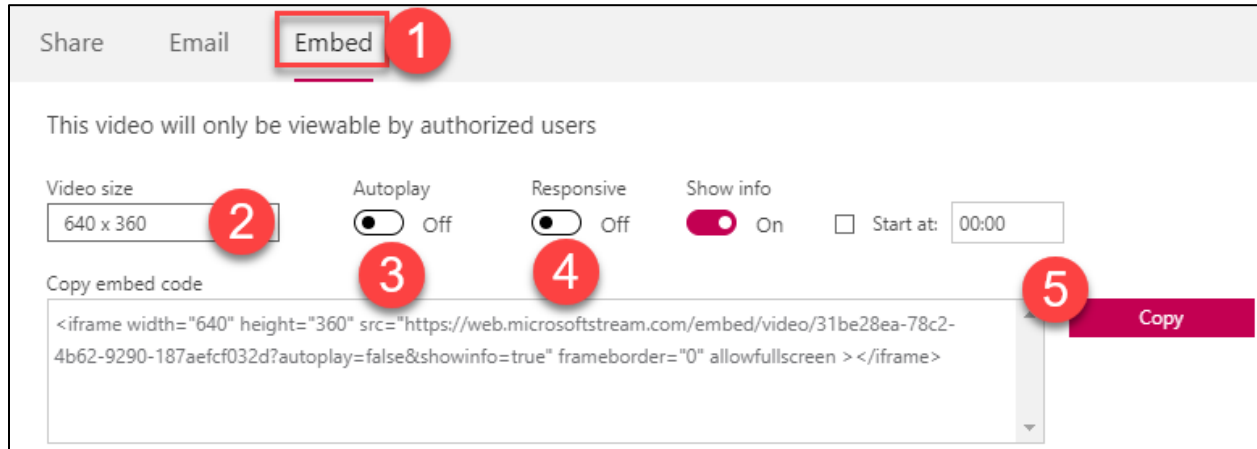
Share Email Embed 1

This video will only be viewable by authorized users

Video size
640 x 360 2

Autoplay
Off
3

Responsive
Off
4

Show info
On

Start at: 00:00

Copy embed code
<iframe width="640" height="360" src="https://web.microsoftstream.com/embed/video/31be28ea-78c2-4b62-9290-187aefcf032d?autoplay=false&showinfo=true" frameborder="0" allowfullscreen ></iframe>

5
Copy